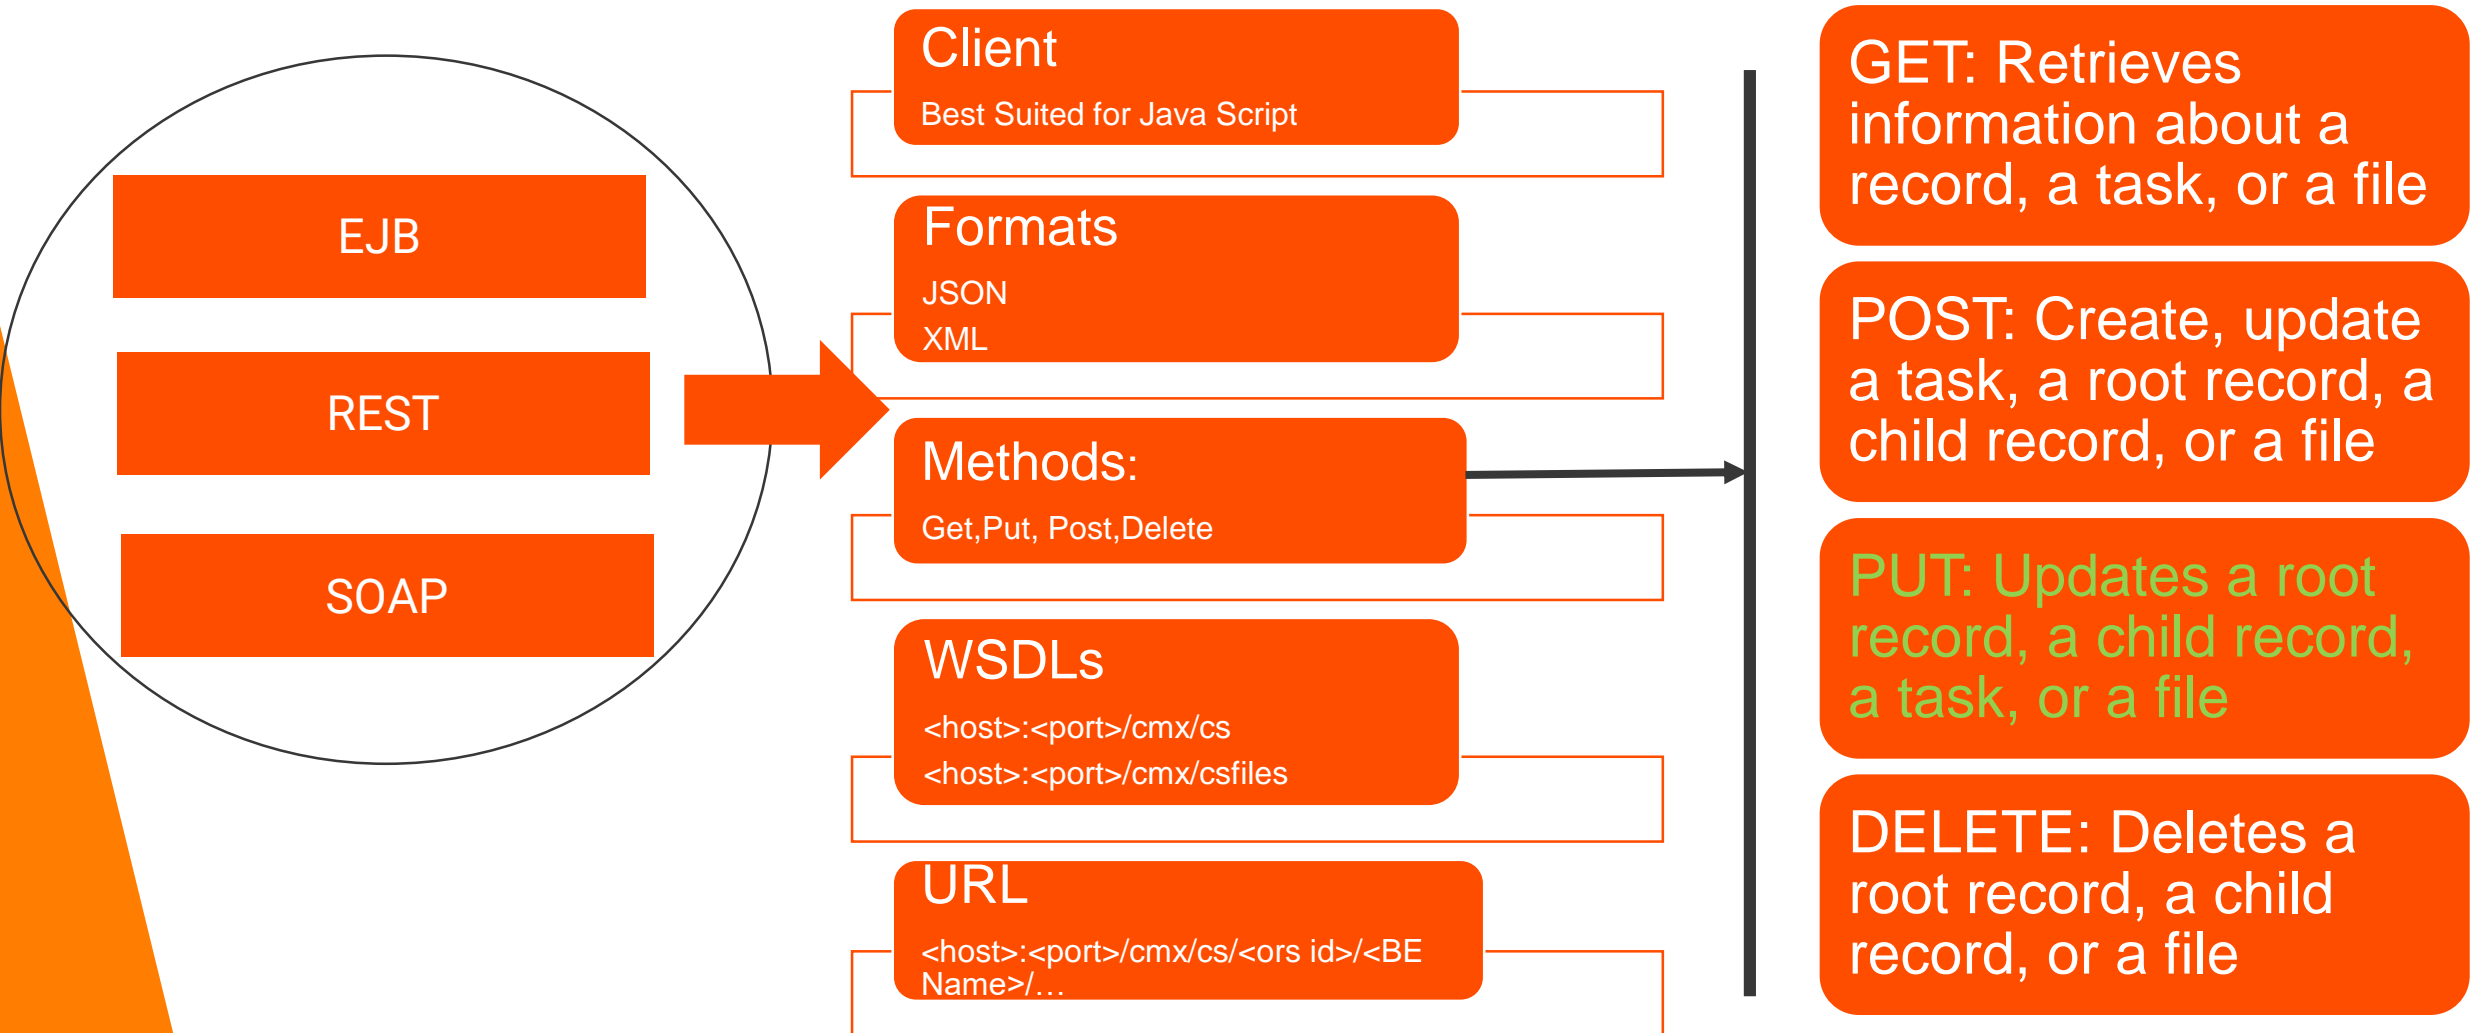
EJB

REST

SOAP

Client
Best Suited for Java Script

Formats
JSON
XML

Methods:
Get,Put, Post,Delete

WSDLs
<host>:<port>/cmx/cs
<host>:<port>/cmx/csfiles

URL
<host>:<port>/cmx/cs/<ors id>/<BE Name>/…

GET: Retrieves information about a record, a task, or a file

POST: Create, update a task, a root record, a child record, or a file

PUT: Updates a root record, a child record, a task, or a file

DELETE: Deletes a root record, a child record, or a file